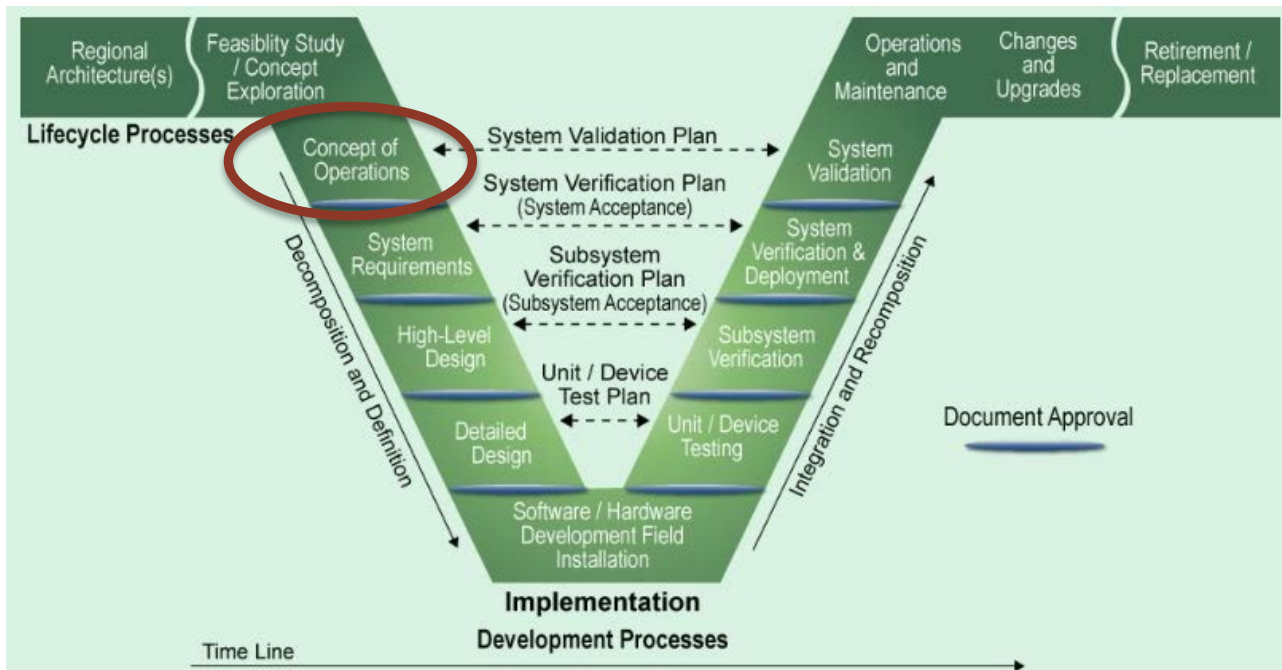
Regional Architecture(s)

Feasiblity Study / Concept Exploration

Operations and Maintenance

Changes and Upgrades

Retirement / Replacement

Lifecycle Processes

Concept of Operations

System Validation Plan

System Validation

System Verification Plan (System Acceptance)

System Requirements

System Verification & Deployment

Subsystem Verification Plan (Subsystem Acceptance)

High-Level Design

Subsystem Verification

Unit / Device Test Plan

Detailed Design

Unit / Device Testing

Software / Hardware Development Field Installation

Decomposition and Definition

Integration and Recomposition

Document Approval

Implementation

Development Processes

Time Line